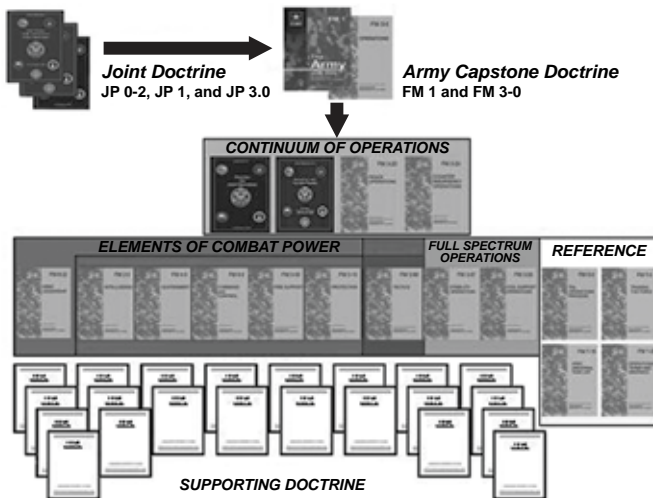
Joint Doctrine
JP 0-2, JP 1, and JP 3.0

FM 3-0
Army

Army Capstone Doctrine
FM 1 and FM 3-0

CONTINUUM OF OPERATIONS

ELEMENTS OF COMBAT POWER

FULL SPECTRUM OPERATIONS

REFERENCE

SUPPORTING DOCTRINE